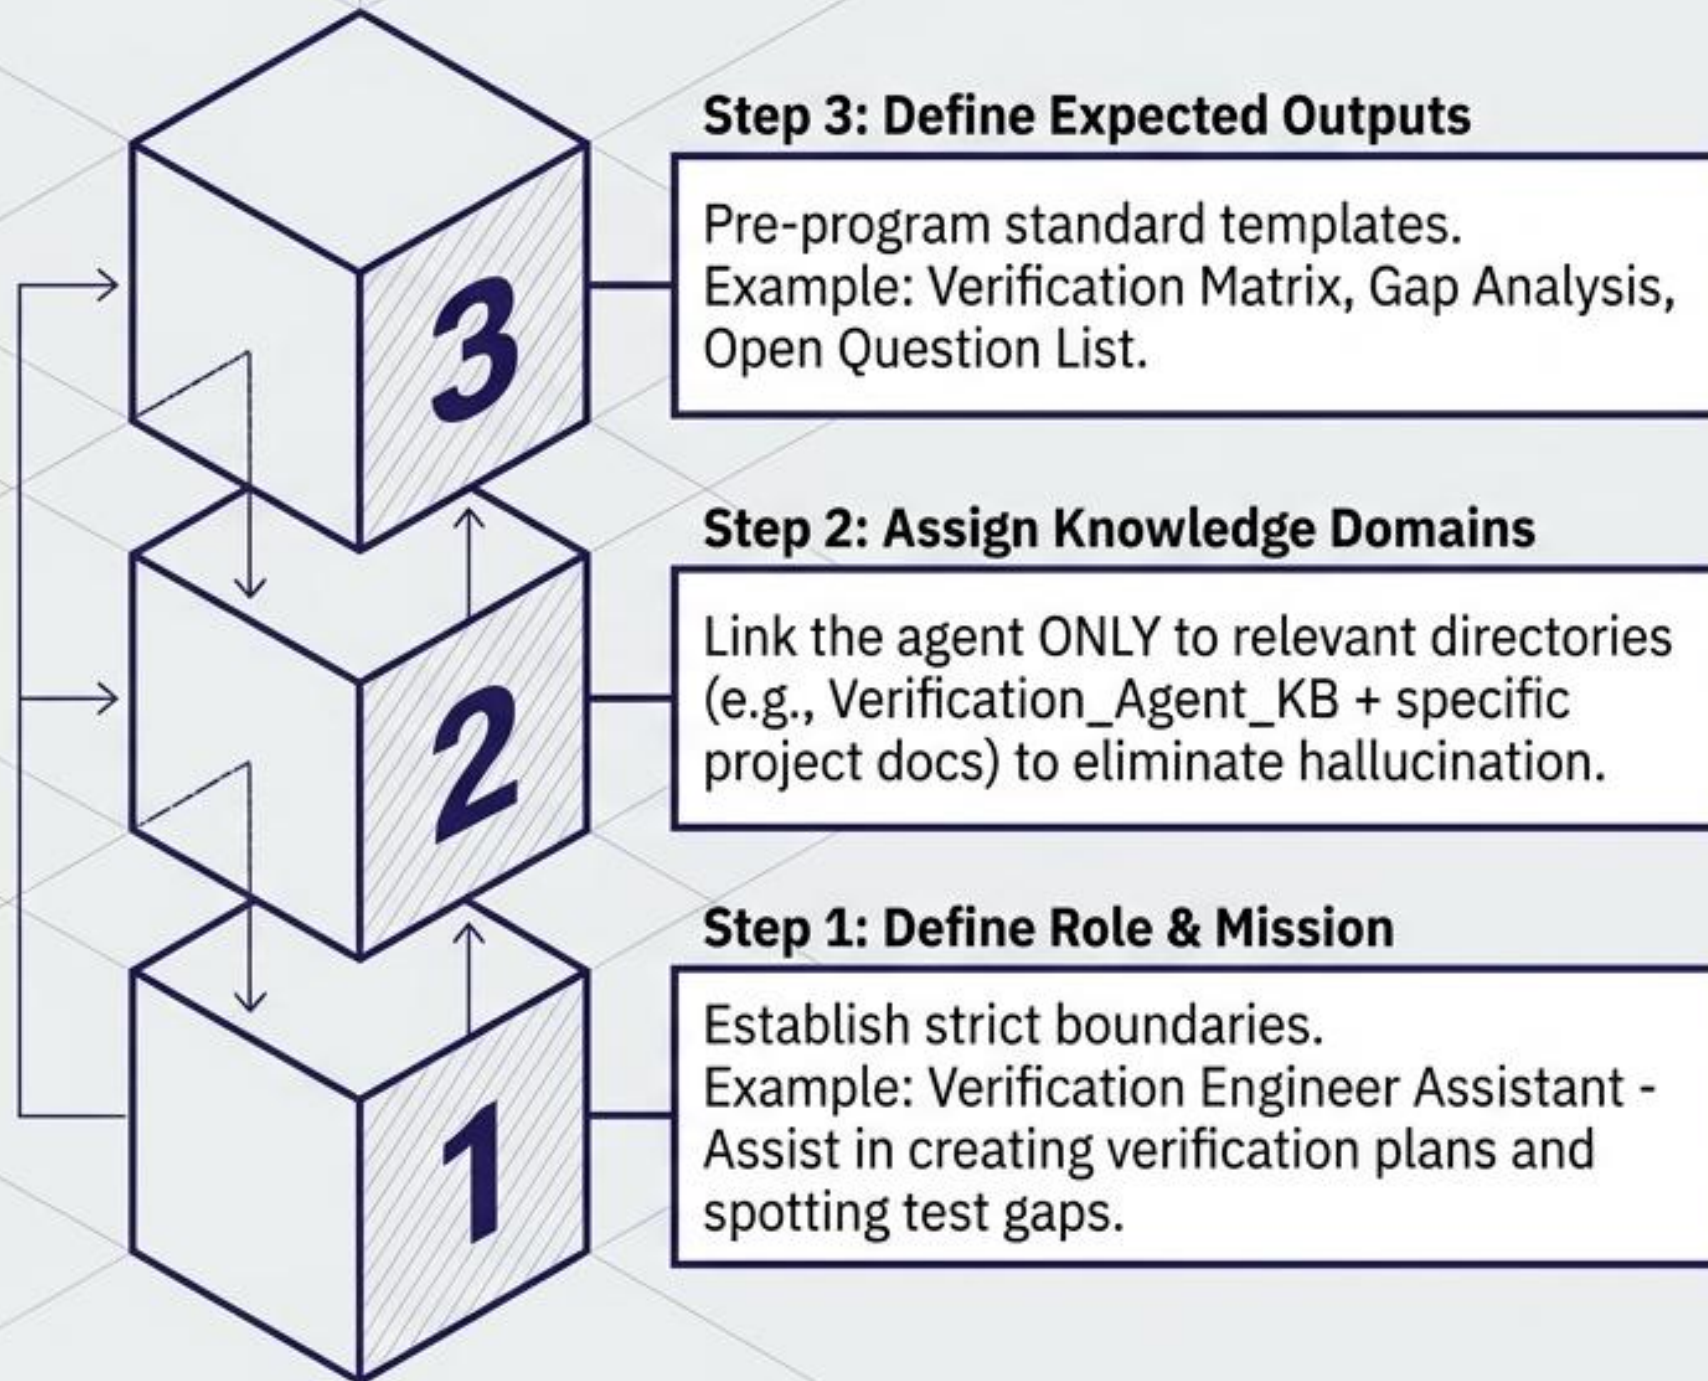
3

Step 3: Define Expected Outputs

Pre-program standard templates.
Example: Verification Matrix, Gap Analysis, Open Question List.

2

Step 2: Assign Knowledge Domains

Link the agent ONLY to relevant directories (e.g., Verification_Agent_KB + specific project docs) to eliminate hallucination.

1

Step 1: Define Role & Mission

Establish strict boundaries.
Example: Verification Engineer Assistant - Assist in creating verification plans and spotting test gaps.